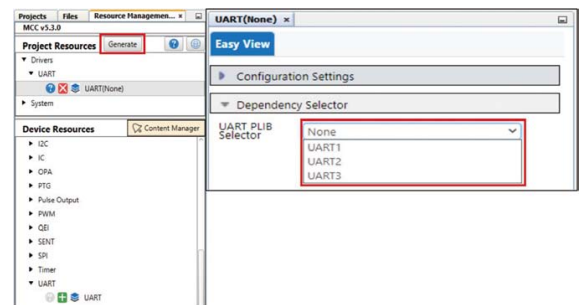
Projects Files Resource Managemen... ×
MCC v5.3.0
Project Resources Generate
▼ Drivers
▼ UART
UART(None)
▶ System

Device Resources Content Manager
▶ I2C
▶ IC
▶ OPA
▶ PTG
▶ Pulse Output
▶ PWM
▶ QEI
▶ SENT
▶ SPI
▶ Timer
▼ UART
UART

UART(None) ×
Easy View
▶ Configuration Settings
▼ Dependency Selector
UART PLIB Selector
None
UART1
UART2
UART3